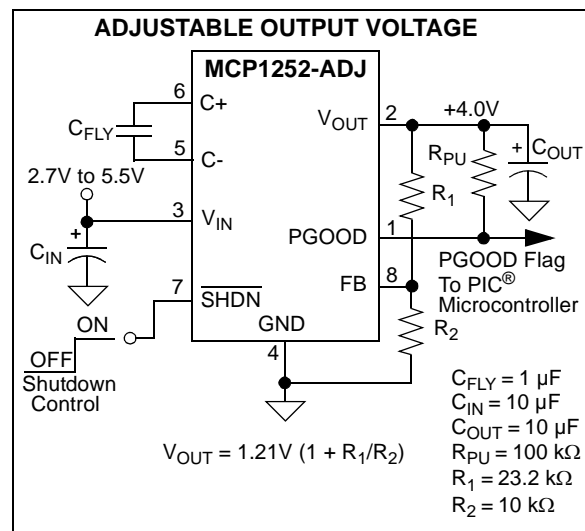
ADJUSTABLE OUTPUT VOLTAGE

MCP1252-ADJ

6 C+

$C_{FLY}$

5 C-

2.7V to 5.5V

3 $V_{IN}$

$C_{IN}$

7 $\overline{SHDN}$

ON

OFF

Shutdown Control

GND

4

$V_{OUT}$ 2

+4.0V

$R_{PU}$

$C_{OUT}$

$R_1$

PGOOD 1

PGOOD Flag To PIC® Microcontroller

FB 8

$R_2$

$C_{FLY} = 1\ \mu F$
$C_{IN} = 10\ \mu F$
$C_{OUT} = 10\ \mu F$
$R_{PU} = 100\ k\Omega$
$R_1 = 23.2\ k\Omega$
$R_2 = 10\ k\Omega$

$V_{OUT} = 1.21V\ (1 + R_1/R_2)$